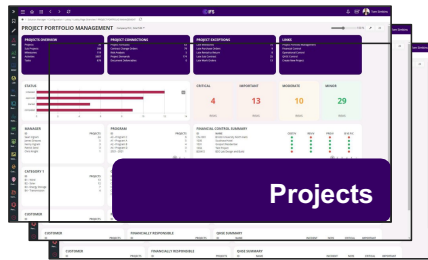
PROJECT PORTFOLIO MANAGEMENT

PROJECTS OVERVIEW

PROJECT CONNECTIONS

PROJECT EXCEPTIONS

LINKS

STATUS

CRITICAL
4

IMPORTANT
13

MODERATE
10

MINOR
29

MANAGER

PROGRAM

FINANCIAL CONTROL SUMMARY

CATEGORY 1

CUSTOMER

FINANCIALLY RESPONSIBLE

QUSE SUMMARY

CUSTOMER

FINANCIALLY RESPONSIBLE

QUSE SUMMARY

Projects